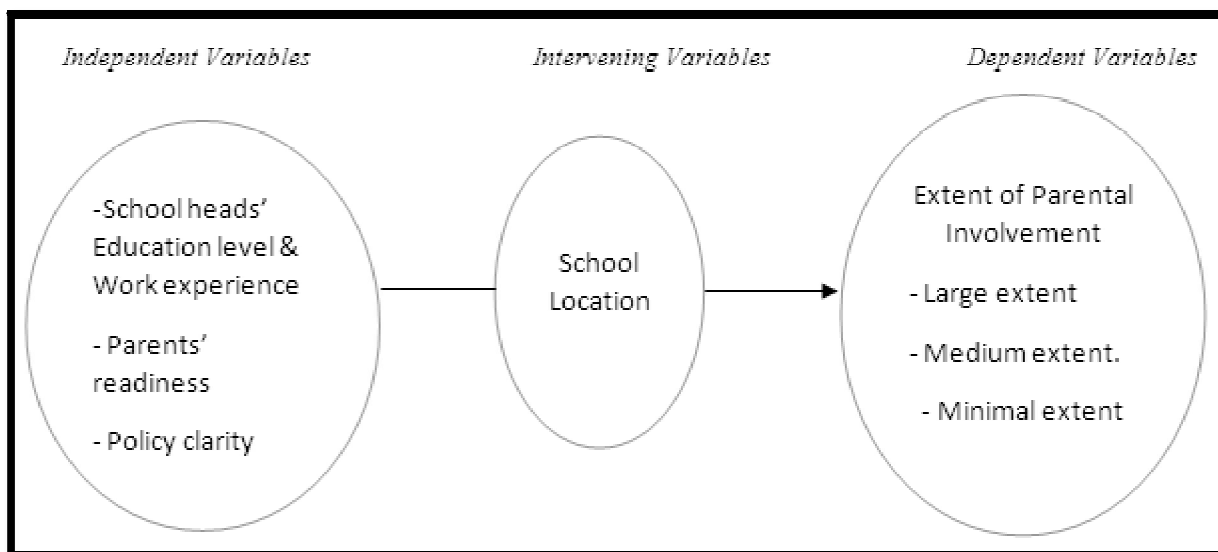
Independent Variables

Intervening Variables

Dependent Variables

-School heads' Education level & Work experience

- Parents' readiness

- Policy clarity

School Location

Extent of Parental Involvement

- Large extent

- Medium extent.

- Minimal extent